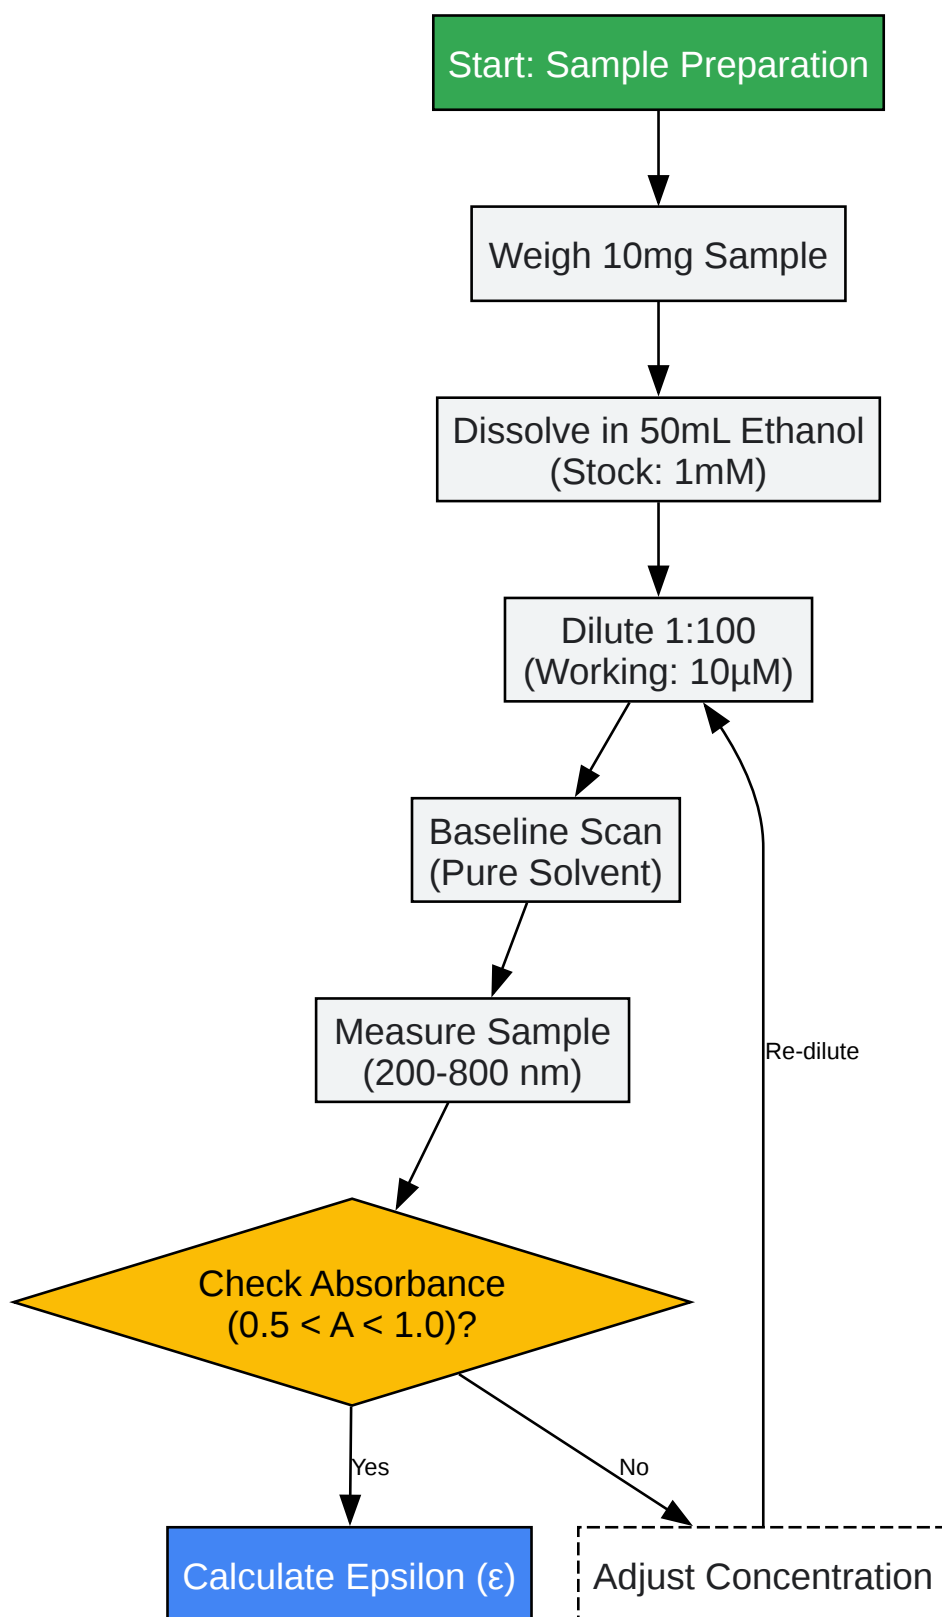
Start: Sample Preparation

Weigh 10mg Sample

Dissolve in 50mL Ethanol (Stock: 1mM)

Dilute 1:100 (Working: 10µM)

Baseline Scan (Pure Solvent)

Measure Sample (200-800 nm)

Re-dilute

Check Absorbance (0.5 < A < 1.0)?

Yes

No

Calculate Epsilon (ε)

Adjust Concentration